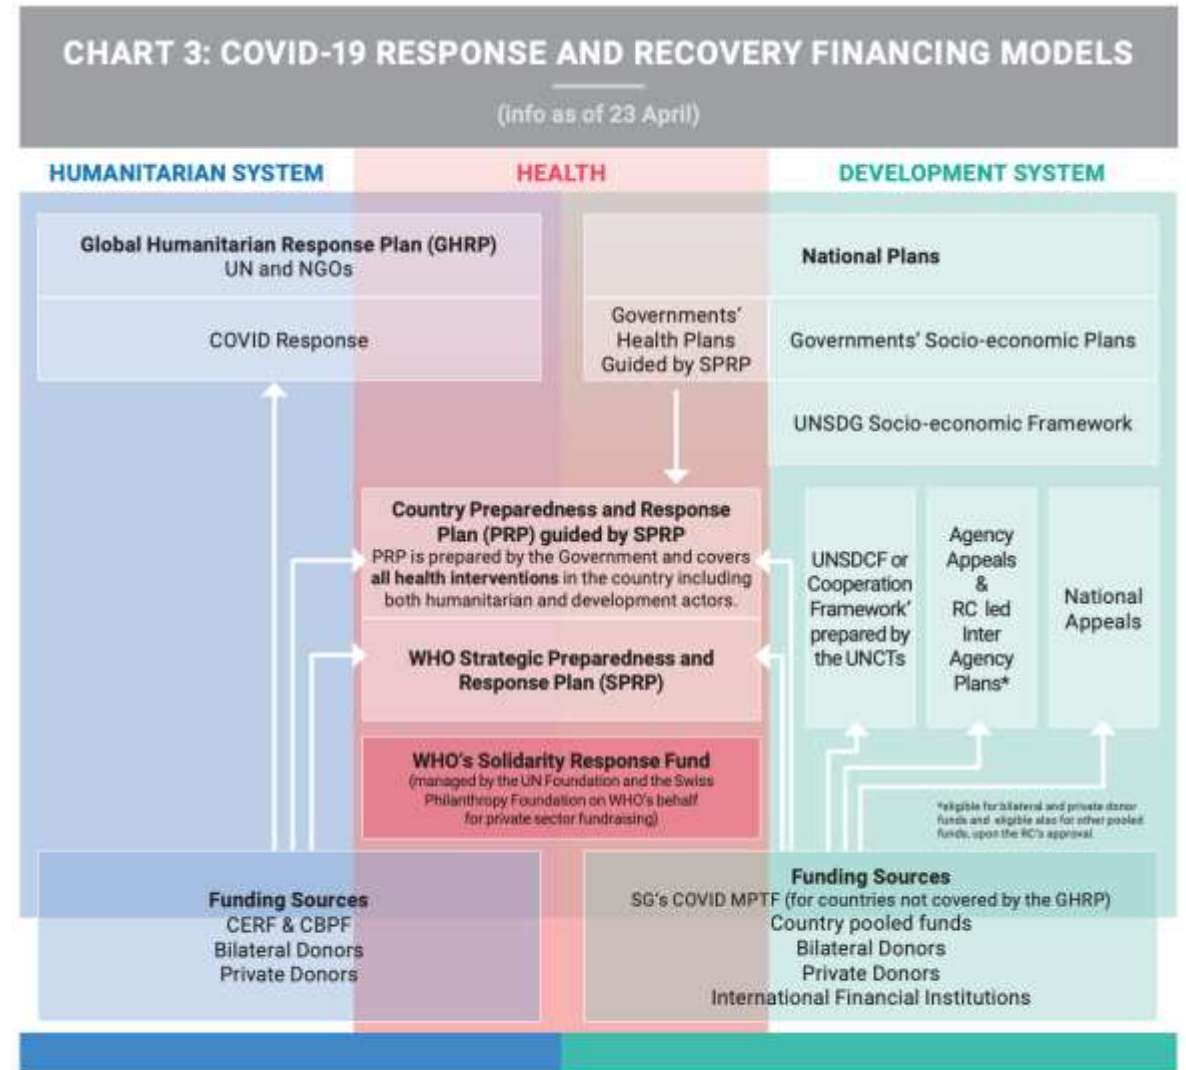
CHART 3: COVID-19 RESPONSE AND RECOVERY FINANCING MODELS

(info as of 23 April)

HUMANITARIAN SYSTEM

HEALTH

DEVELOPMENT SYSTEM

Global Humanitarian Response Plan (GHRP)
UN and NGOs

COVID Response

National Plans

Governments' Health Plans Guided by SPRP

Governments' Socio-economic Plans

UNSDG Socio-economic Framework

Country Preparedness and Response Plan (PRP) guided by SPRP
PRP is prepared by the Government and covers all health interventions in the country including both humanitarian and development actors.

WHO Strategic Preparedness and Response Plan (SPRP)

WHO's Solidarity Response Fund
(managed by the UN Foundation and the Swiss Philanthropy Foundation on WHO's behalf for private sector fundraising)

UNSDCF or Cooperation Framework' prepared by the UNCTs

Agency Appeals & RC led Inter Agency Plans*

National Appeals

*eligible for bilateral and private donor funds and eligible also for other pooled funds, upon the RC's approval

Funding Sources
CERF & CBPF
Bilateral Donors
Private Donors

Funding Sources
SG's COVID MPTF (for countries not covered by the GHRP)
Country pooled funds
Bilateral Donors
Private Donors
International Financial Institutions